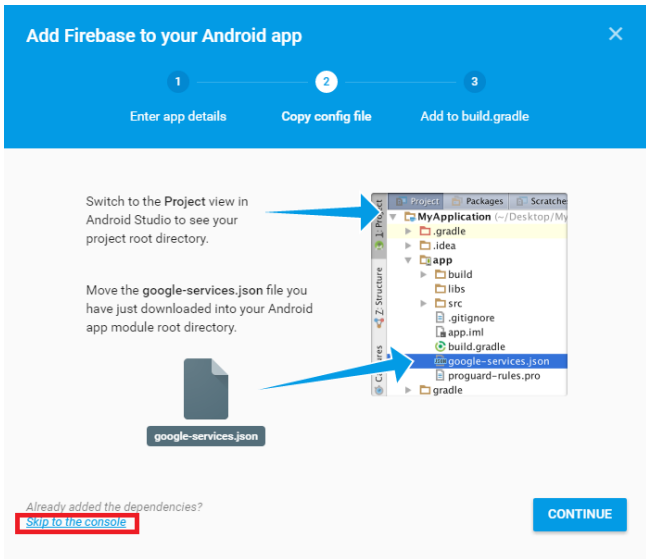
Add Firebase to your Android app

×

1
Enter app details

2
Copy config file

3
Add to build.gradle

Switch to the Project view in Android Studio to see your project root directory.

Move the google-services.json file you have just downloaded into your Android app module root directory.

google-services.json

Project
Packages
Scratche
1: Project
MyApplication (~/Desktop/My
.gradle
.idea
app
build
libs
src
.gitignore
app.iml
build.gradle
google-services.json
proguard-rules.pro
gradle
Z: Structure
Captures

Already added the dependencies?
Skip to the console

CONTINUE